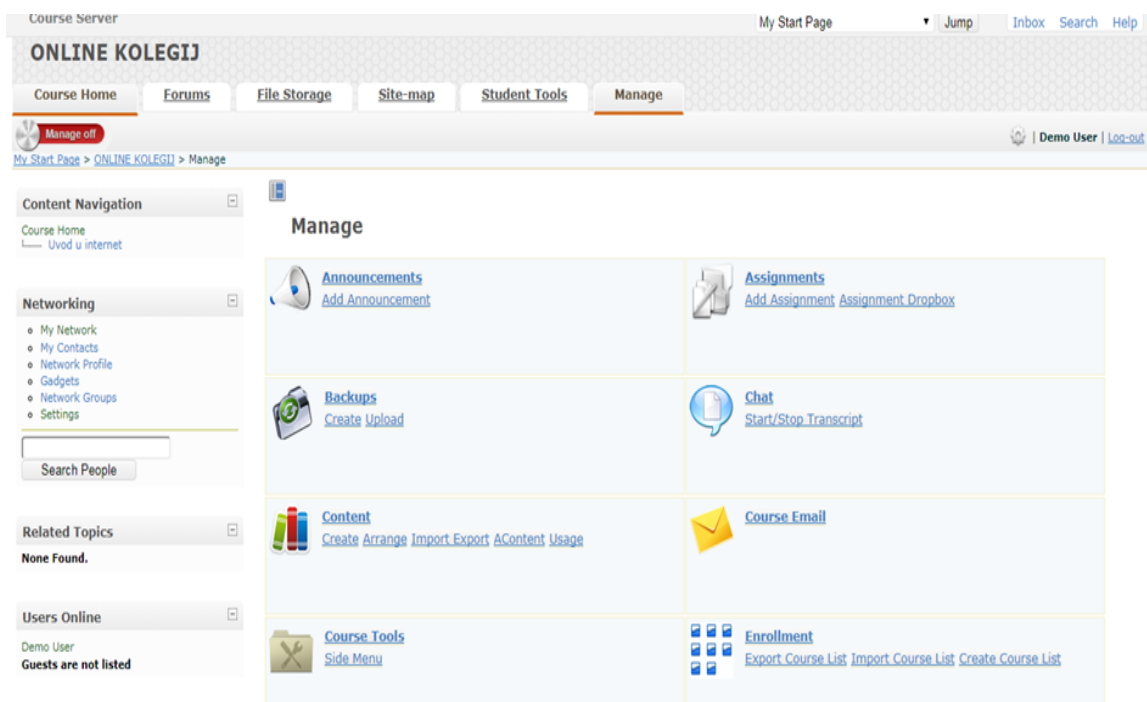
Course Server

My Start Page Jump Inbox Search Help

ONLINE KOLEGIJ

Course Home Forums File Storage Site-map Student Tools Manage

Manage off

| Demo User | Log-out

My Start Page > ONLINE KOLEGIJ > Manage

Content Navigation

Course Home
Uvod u internet

Networking

- My Network
- My Contacts
- Network Profile
- Gadgets
- Network Groups
- Settings

Search People

Related Topics

None Found.

Users Online

Demo User
Guests are not listed

Manage

Announcements
Add Announcement

Assignments
Add Assignment Assignment Dropbox

Backups
Create Upload

Chat
Start/Stop Transcript

Content
Create Arrange Import Export AContent Usage

Course Email

Course Tools
Side Menu

Enrollment
Export Course List Import Course List Create Course List